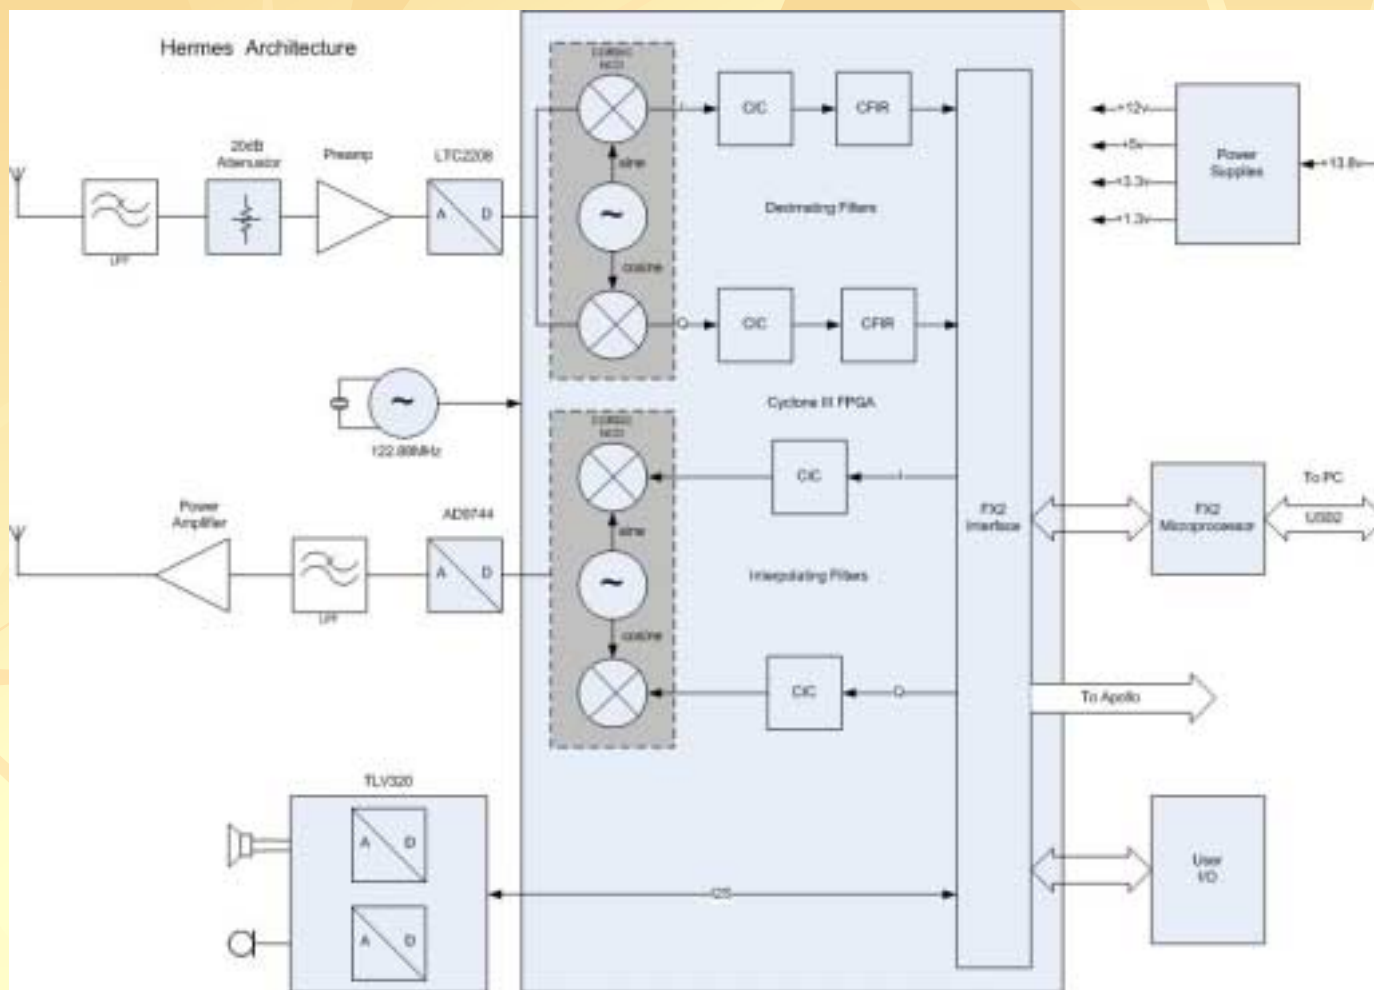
Hermes Architecture

20dB Attenuator

Preamp

LTC2208

LPF

A

D

CORDIC NCO

I

sine

cosine

Q

CIC

CFIR

CIC

CFIR

Decimating Filters

+12v

+5v

+3.3v

+1.3v

Power Supplies

+13.8v

122.88MHz

Cyclone III FPGA

CORDIC NCO

sine

cosine

CIC

I

CIC

Q

Interpolating Filters

Power Amplifier

LPF

AD9744

A

D

FX2 Interface

FX2 Microprocessor

To PC

USB2

To Apollo

TLV320

A

D

A

D

I2S

User I/O